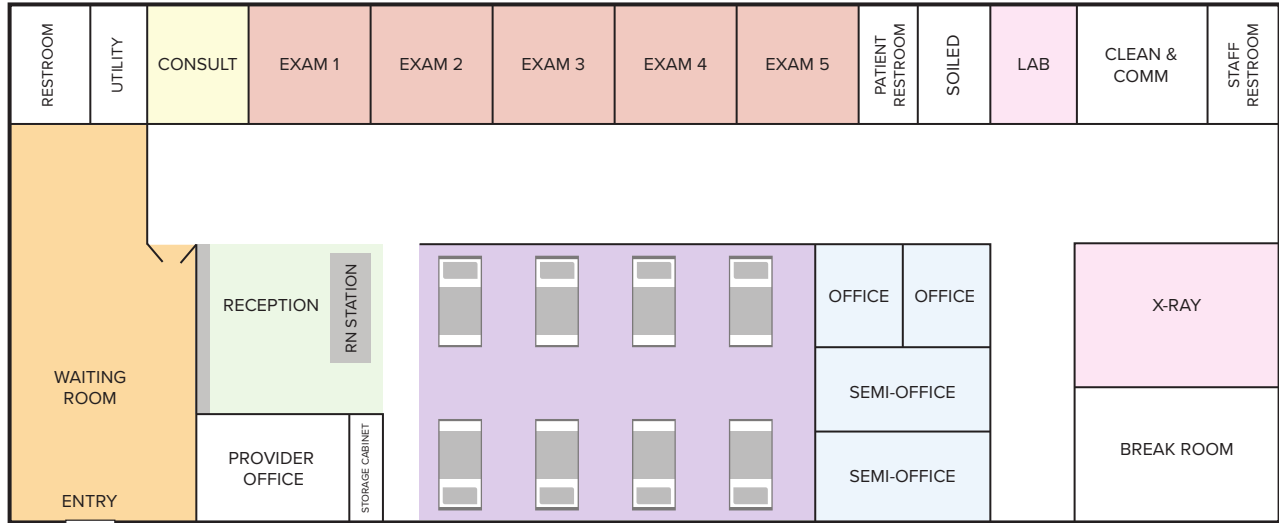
RESTROOM

UTILITY

CONSULT

EXAM 1

EXAM 2

EXAM 3

EXAM 4

EXAM 5

PATIENT RESTROOM

SOILED

LAB

CLEAN & COMM

STAFF RESTROOM

RECEPTION

RN STATION

OFFICE

OFFICE

X-RAY

WAITING ROOM

SEMI-OFFICE

PROVIDER OFFICE

STORAGE CABINET

SEMI-OFFICE

BREAK ROOM

ENTRY